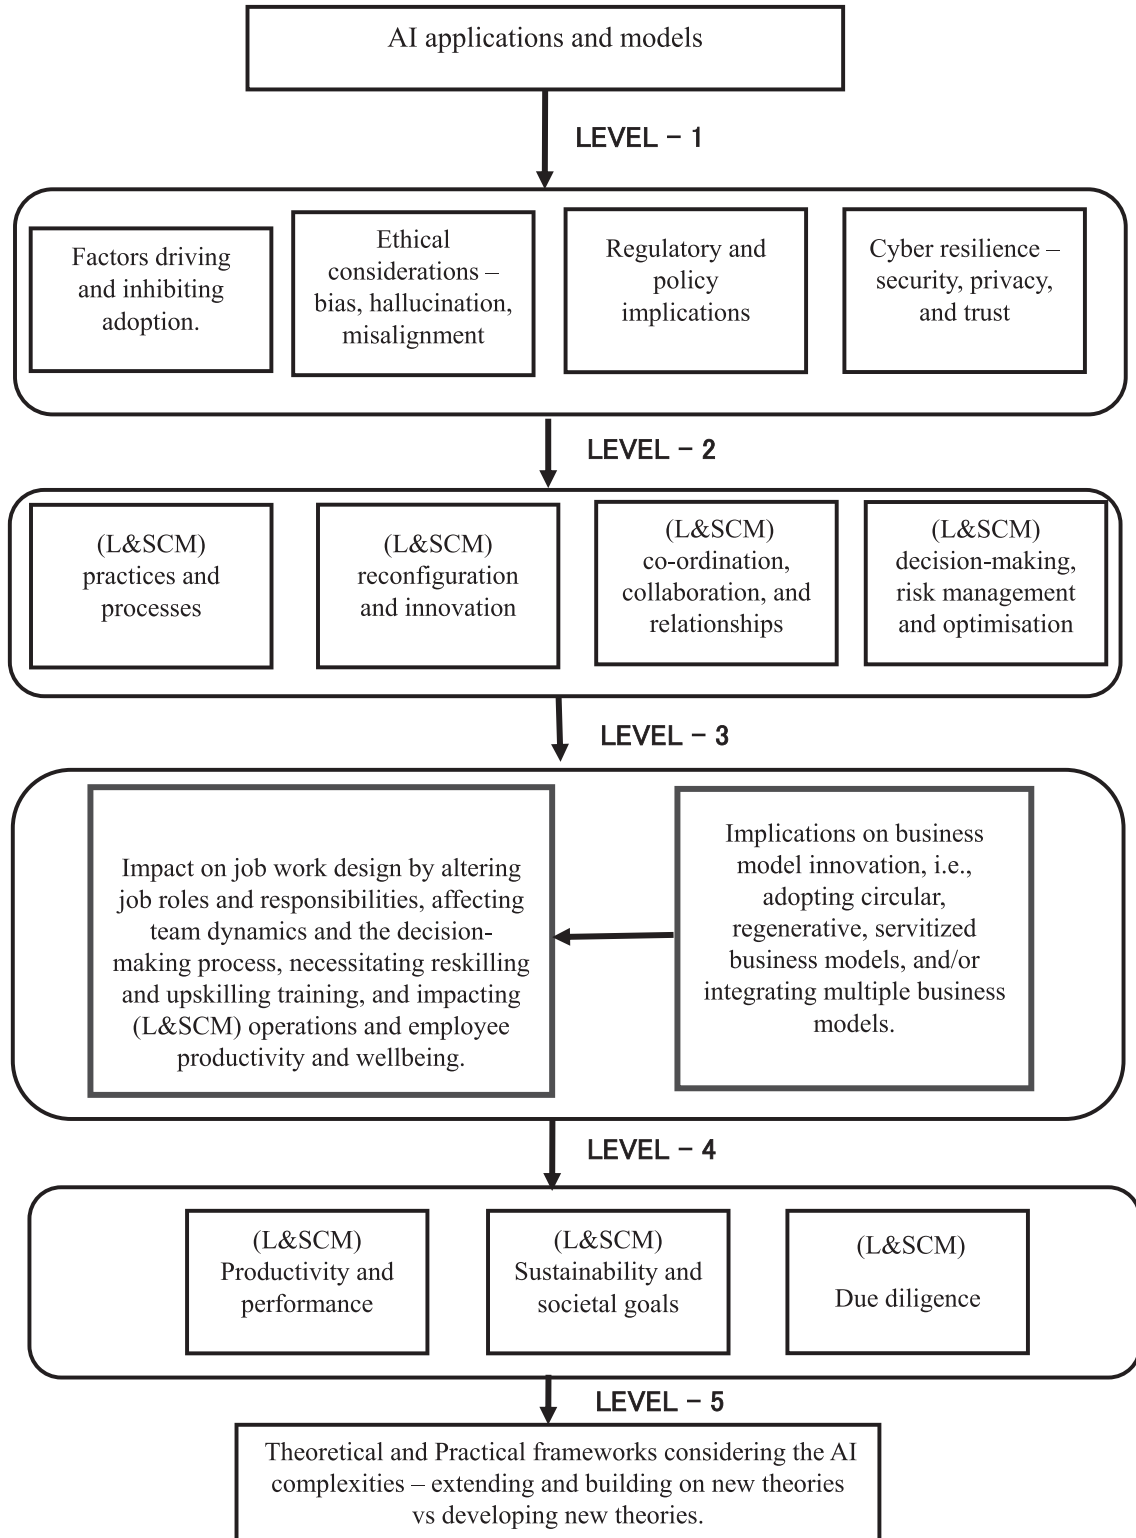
AI applications and models

LEVEL – 1

Factors driving and inhibiting adoption.

Ethical considerations – bias, hallucination, misalignment

Regulatory and policy implications

Cyber resilience – security, privacy, and trust

LEVEL – 2

(L&SCM) practices and processes

(L&SCM) reconfiguration and innovation

(L&SCM) co-ordination, collaboration, and relationships

(L&SCM) decision-making, risk management and optimisation

LEVEL – 3

Impact on job work design by altering job roles and responsibilities, affecting team dynamics and the decision-making process, necessitating reskilling and upskilling training, and impacting (L&SCM) operations and employee productivity and wellbeing.

Implications on business model innovation, i.e., adopting circular, regenerative, servitized business models, and/or integrating multiple business models.

LEVEL – 4

(L&SCM) Productivity and performance

(L&SCM) Sustainability and societal goals

(L&SCM)

Due diligence

LEVEL – 5

Theoretical and Practical frameworks considering the AI complexities – extending and building on new theories vs developing new theories.